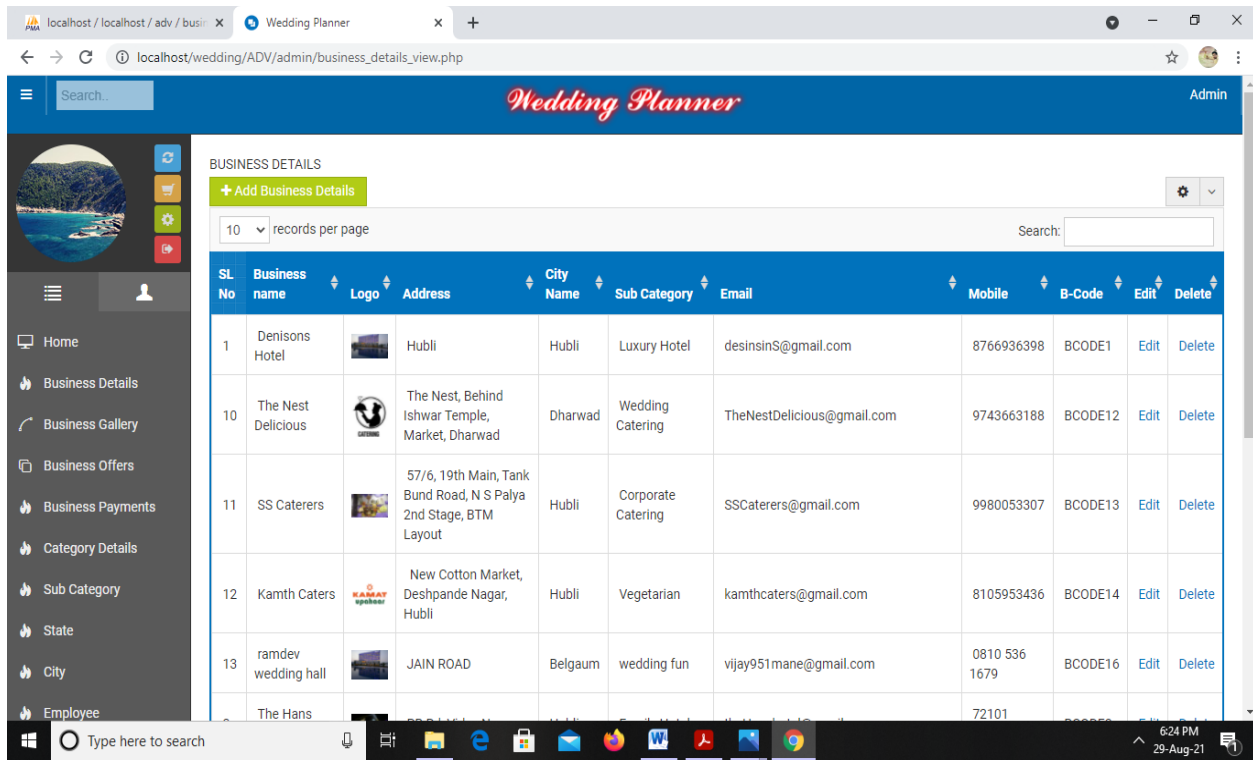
localhost / localhost / adv / busin ×
Wedding Planner ×
+
localhost/wedding/ADV/admin/business_details_view.php

Search..
Wedding Planner
Admin

Home
Business Details
Business Gallery
Business Offers
Business Payments
Category Details
Sub Category
State
City
Employee

BUSINESS DETAILS
+ Add Business Details
10 records per page
Search:

| SL No | Business name | Logo | Address | City Name | Sub Category | Email | Mobile | B-Code | Edit | Delete |
|---|---|---|---|---|---|---|---|---|---|---|
| 1 | Denisons Hotel | | Hubli | Hubli | Luxury Hotel | desinsinS@gmail.com | 8766936398 | BCODE1 | Edit | Delete |
| 10 | The Nest Delicious | | The Nest, Behind Ishwar Temple, Market, Dharwad | Dharwad | Wedding Catering | TheNestDelicious@gmail.com | 9743663188 | BCODE12 | Edit | Delete |
| 11 | SS Caterers | | 57/6, 19th Main, Tank Bund Road, N S Palya 2nd Stage, BTM Layout | Hubli | Corporate Catering | SSCaterers@gmail.com | 9980053307 | BCODE13 | Edit | Delete |
| 12 | Kamth Caters | KAMAT | New Cotton Market, Deshpande Nagar, Hubli | Hubli | Vegetarian | kamthcaters@gmail.com | 8105953436 | BCODE14 | Edit | Delete |
| 13 | ramdev wedding hall | | JAIN ROAD | Belgaum | wedding fun | vijay951mane@gmail.com | 0810 536 1679 | BCODE16 | Edit | Delete |
| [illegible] | The Hans | | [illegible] | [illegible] | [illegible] | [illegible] | 72101 | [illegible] | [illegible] | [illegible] |

Type here to search
6:24 PM
29-Aug-21